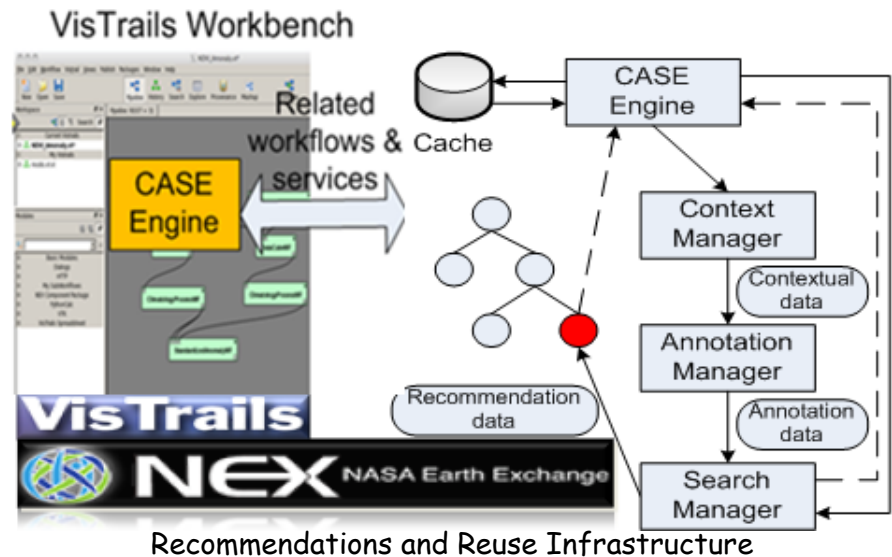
VisTrails Workbench

CASE Engine

Related workflows & services

Cache

CASE Engine

Context Manager

Contextual data

Annotation Manager

Annotation data

Search Manager

Recommendation data

VisTrails

NEX NASA Earth Exchange

Recommendations and Reuse Infrastructure